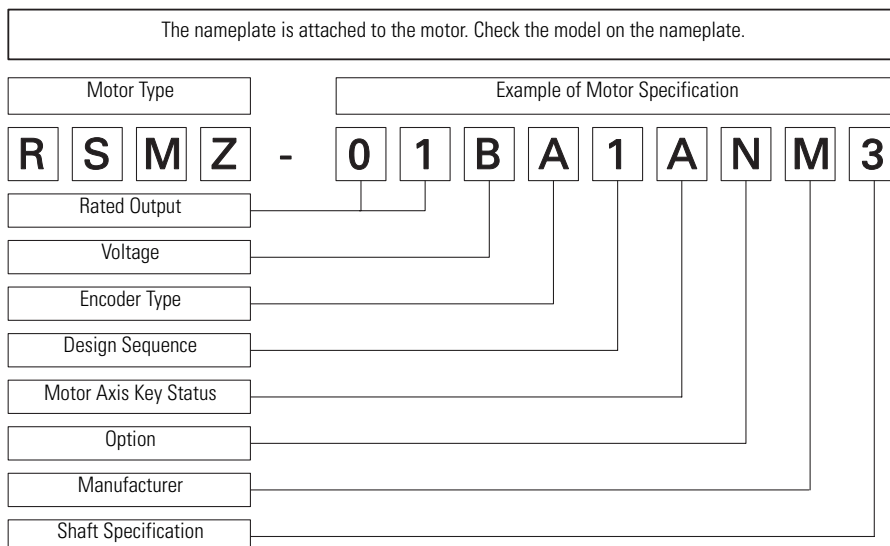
The nameplate is attached to the motor. Check the model on the nameplate.

Motor Type

Example of Motor Specification

R S M Z - 0 1 B A 1 A N M 3

Rated Output

Voltage

Encoder Type

Design Sequence

Motor Axis Key Status

Option

Manufacturer

Shaft Specification